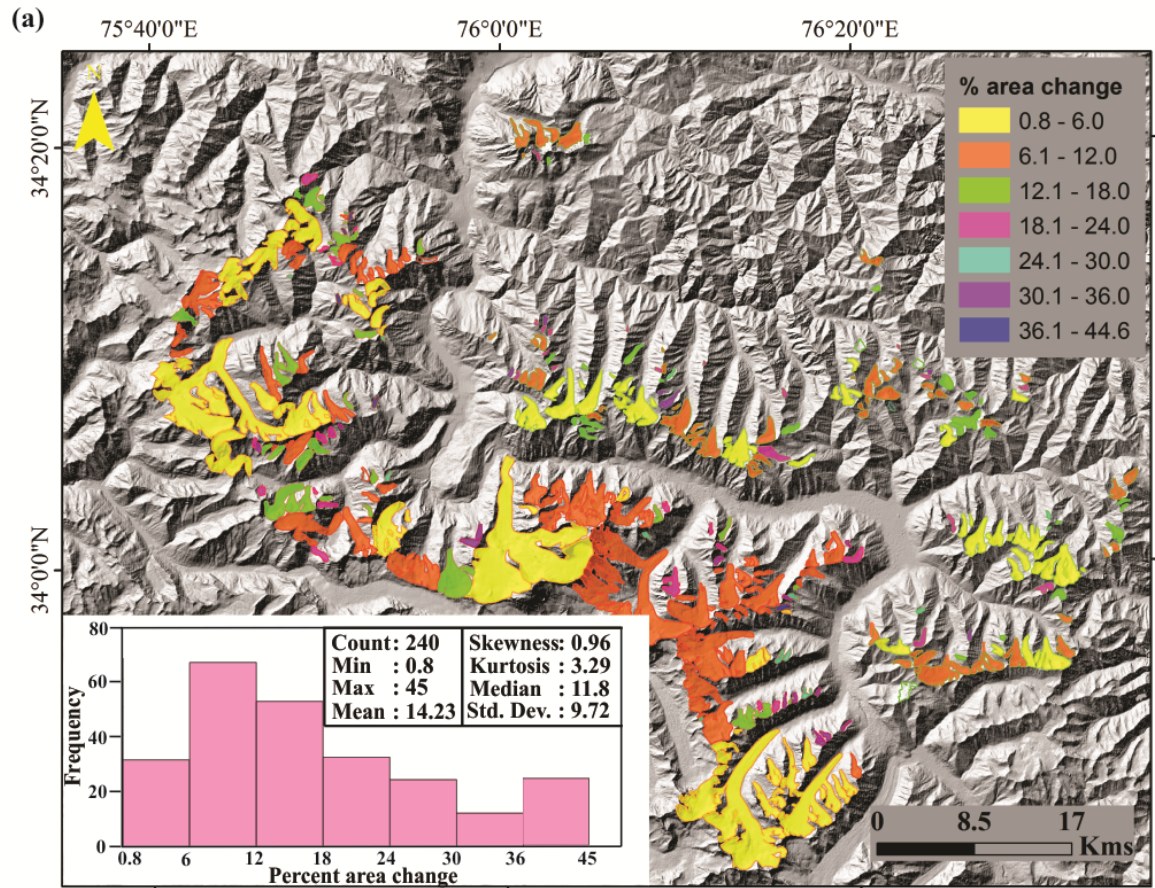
(a)

75°40'0"E

76°0'0"E

76°20'0"E

N

34°20'0"N

34°0'0"N

% area change

0.8 - 6.0

6.1 - 12.0

12.1 - 18.0

18.1 - 24.0

24.1 - 30.0

30.1 - 36.0

36.1 - 44.6

| Count: 240 | Skewness: 0.96 |
|---|---|
| Min : 0.8 | Kurtosis : 3.29 |
| Max : 45 | Median : 11.8 |
| Mean : 14.23 | Std. Dev. : 9.72 |

80

60

40

20

0

Frequency

0.8 6 12 18 24 30 36 45

Percent area change

0 8.5 17

Kms